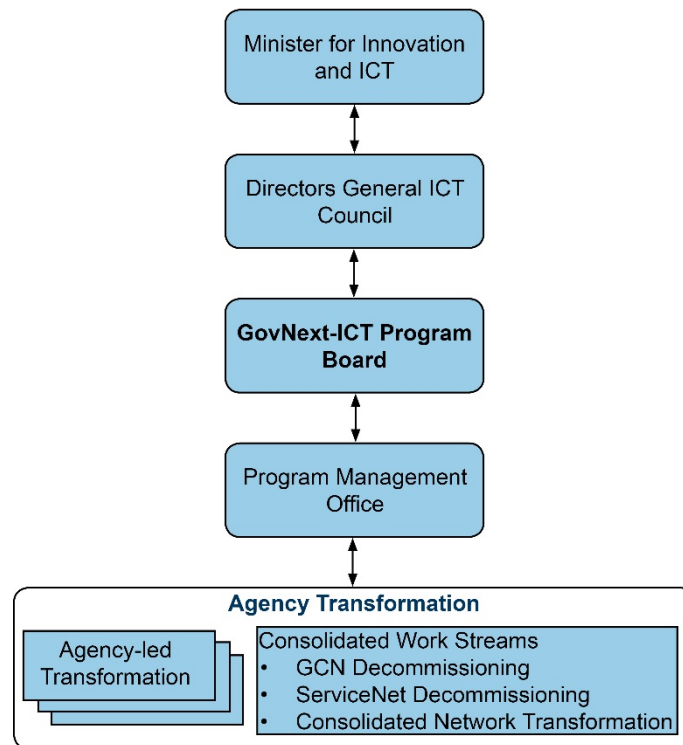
Minister for Innovation and ICT

Directors General ICT Council

GovNext-ICT Program Board

Program Management Office

Agency Transformation

Agency-led Transformation

Consolidated Work Streams
• GCN Decommissioning
• ServiceNet Decommissioning
• Consolidated Network Transformation